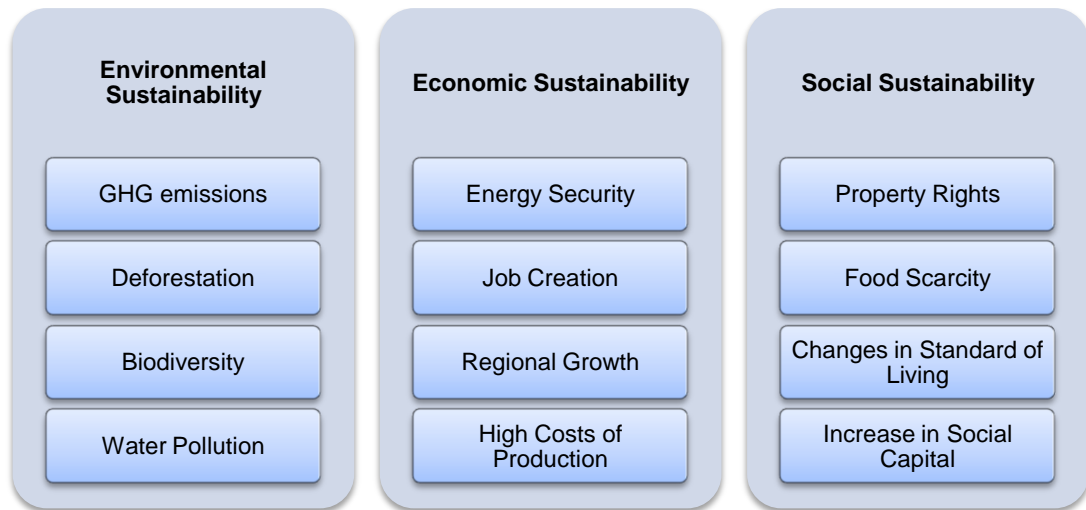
Environmental Sustainability

GHG emissions

Deforestation

Biodiversity

Water Pollution

Economic Sustainability

Energy Security

Job Creation

Regional Growth

High Costs of Production

Social Sustainability

Property Rights

Food Scarcity

Changes in Standard of Living

Increase in Social Capital